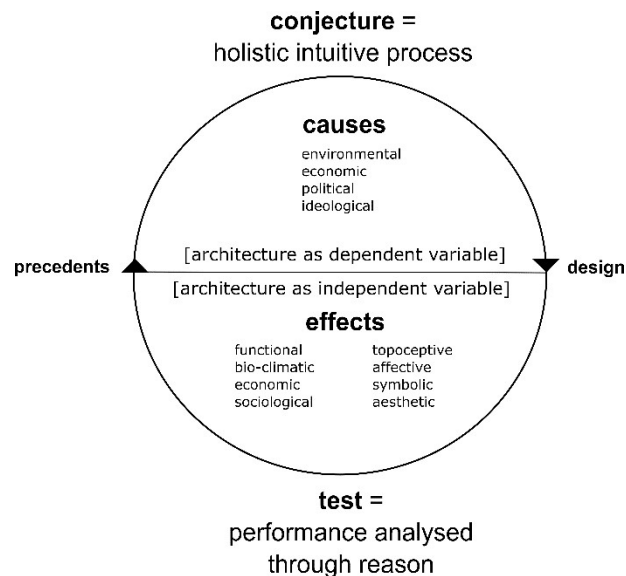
**conjecture** =
holistic intuitive process

**causes**
environmental
economic
political
ideological

**precedents**

[architecture as dependent variable]

**design**

[architecture as independent variable]

**effects**
functional
bio-climatic
economic
sociological

topoceptive
affective
symbolic
aesthetic

**test** =
performance analysed
through reason